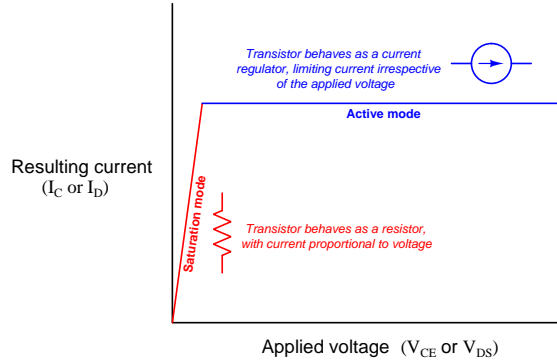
Transistor behaves as a current regulator, limiting current irrespective of the applied voltage

Active mode

Resulting current ($I_C$ or $I_D$)

Saturation mode

Transistor behaves as a resistor, with current proportional to voltage

Applied voltage ($V_{CE}$ or $V_{DS}$)